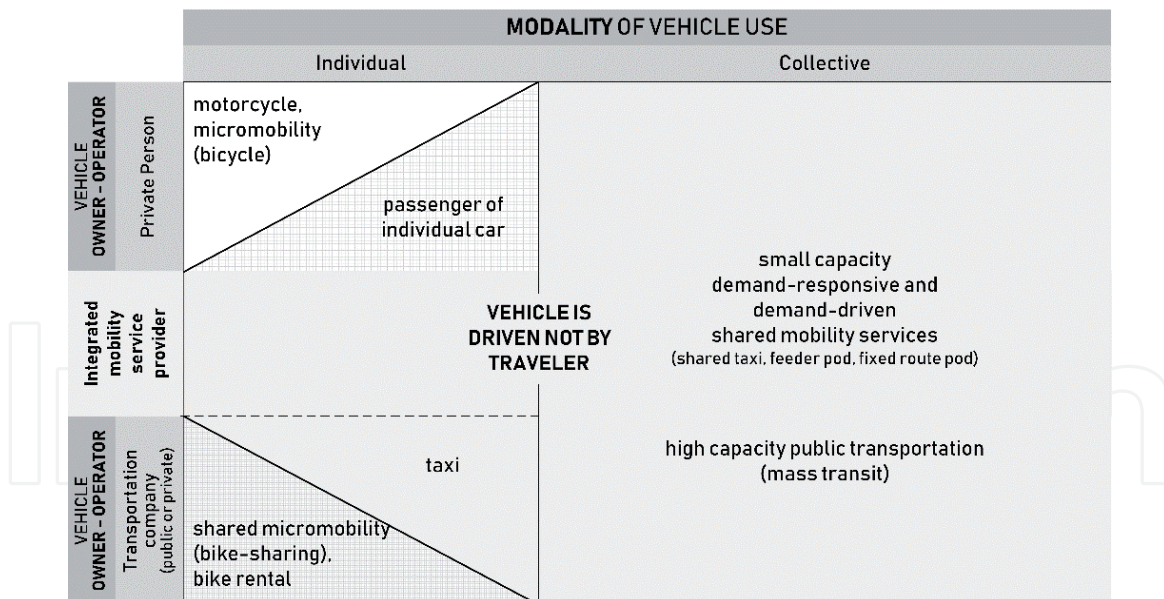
MODALITY OF VEHICLE USE

Individual

Collective

VEHICLE OWNER - OPERATOR

Private Person

motorcycle, micromobility (bicycle)

passenger of individual car

small capacity demand-responsive and demand-driven shared mobility services (shared taxi, feeder pod, fixed route pod)

Integrated mobility service provider

VEHICLE IS DRIVEN NOT BY TRAVELER

VEHICLE OWNER - OPERATOR

Transportation company (public or private)

taxi

high capacity public transportation (mass transit)

shared micromobility (bike-sharing), bike rental